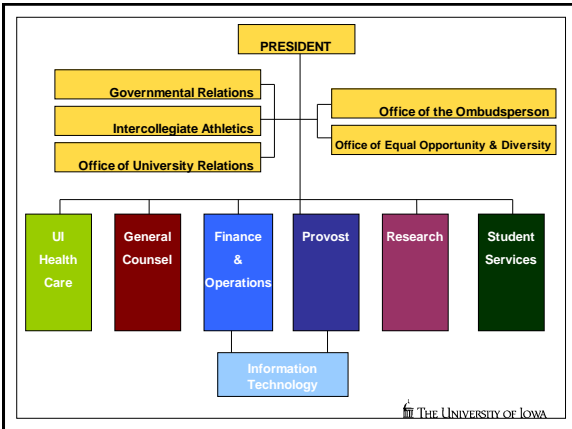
PRESIDENT

Governmental Relations

Intercollegiate Athletics

Office of University Relations

Office of the Ombudsperson

Office of Equal Opportunity & Diversity

UI Health Care

General Counsel

Finance & Operations

Provost

Research

Student Services

Information Technology

THE UNIVERSITY OF IOWA